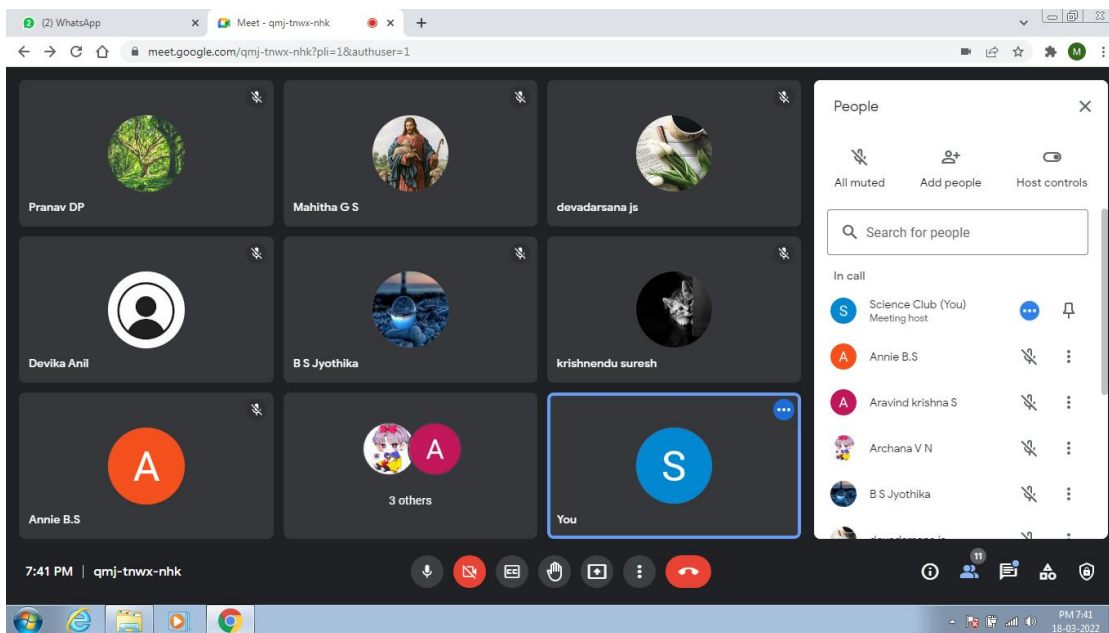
(2) WhatsApp
Meet - qmj-tnwx-nhk
meet.google.com/qmj-tnwx-nhk?pli=1&authuser=1

Pranav DP
Mahitha G S
devadarsana js
Devika Anil
B S Jyothika
krishnendu suresh
A
Annie B.S
A
3 others
S
You

People
All muted
Add people
Host controls
Search for people
In call
S Science Club (You)
Meeting host
A Annie B.S
A Aravind krishna S
Archana V N
B S Jyothika
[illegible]

7:41 PM | qmj-tnwx-nhk
11

PM 7:41
18-03-2022